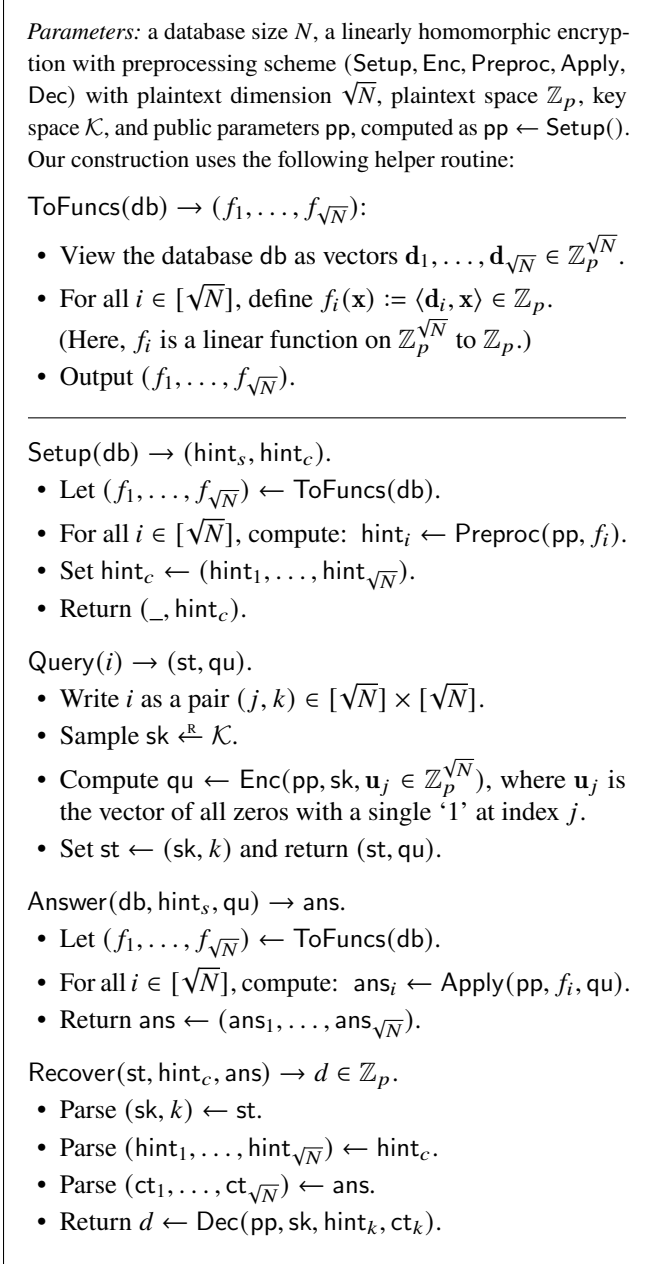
*Parameters:* a database size $N$, a linearly homomorphic encryption with preprocessing scheme (Setup, Enc, Preproc, Apply, Dec) with plaintext dimension $\sqrt{N}$, plaintext space $\mathbb{Z}_p$, key space $\mathcal{K}$, and public parameters pp, computed as pp $\leftarrow$ Setup(). Our construction uses the following helper routine:

ToFuncs(db) $\rightarrow (f_1, \dots, f_{\sqrt{N}})$:

• View the database db as vectors $\mathbf{d}_1, \dots, \mathbf{d}_{\sqrt{N}} \in \mathbb{Z}_p^{\sqrt{N}}$.
• For all $i \in [\sqrt{N}]$, define $f_i(\mathbf{x}) := \langle \mathbf{d}_i, \mathbf{x} \rangle \in \mathbb{Z}_p$. (Here, $f_i$ is a linear function on $\mathbb{Z}_p^{\sqrt{N}}$ to $\mathbb{Z}_p$.)
• Output $(f_1, \dots, f_{\sqrt{N}})$.

Setup(db) $\rightarrow$ ($\text{hint}_s$, $\text{hint}_c$).
• Let $(f_1, \dots, f_{\sqrt{N}}) \leftarrow$ ToFuncs(db).
• For all $i \in [\sqrt{N}]$, compute: $\text{hint}_i \leftarrow$ Preproc(pp, $f_i$).
• Set $\text{hint}_c \leftarrow (\text{hint}_1, \dots, \text{hint}_{\sqrt{N}})$.
• Return (_, $\text{hint}_c$).

Query($i$) $\rightarrow$ (st, qu).
• Write $i$ as a pair $(j, k) \in [\sqrt{N}] \times [\sqrt{N}]$.
• Sample sk $\xleftarrow{R} \mathcal{K}$.
• Compute qu $\leftarrow$ Enc(pp, sk, $\mathbf{u}_j \in \mathbb{Z}_p^{\sqrt{N}}$), where $\mathbf{u}_j$ is the vector of all zeros with a single '1' at index $j$.
• Set st $\leftarrow$ (sk, $k$) and return (st, qu).

Answer(db, $\text{hint}_s$, qu) $\rightarrow$ ans.
• Let $(f_1, \dots, f_{\sqrt{N}}) \leftarrow$ ToFuncs(db).
• For all $i \in [\sqrt{N}]$, compute: $\text{ans}_i \leftarrow$ Apply(pp, $f_i$, qu).
• Return ans $\leftarrow (\text{ans}_1, \dots, \text{ans}_{\sqrt{N}})$.

Recover(st, $\text{hint}_c$, ans) $\rightarrow d \in \mathbb{Z}_p$.
• Parse (sk, $k$) $\leftarrow$ st.
• Parse $(\text{hint}_1, \dots, \text{hint}_{\sqrt{N}}) \leftarrow \text{hint}_c$.
• Parse $(\text{ct}_1, \dots, \text{ct}_{\sqrt{N}}) \leftarrow$ ans.
• Return $d \leftarrow$ Dec(pp, sk, $\text{hint}_k$, $\text{ct}_k$).